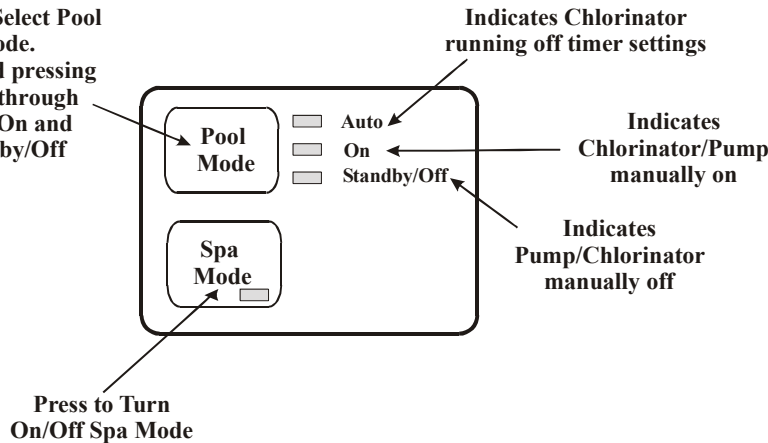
Select Pool ode. d pressing through On and by/Off

Indicates Chlorinator running off timer settings

Pool Mode

Auto

On

Standby/Off

Indicates Chlorinator/Pump manually on

Indicates Pump/Chlorinator manually off

Spa Mode

Press to Turn On/Off Spa Mode